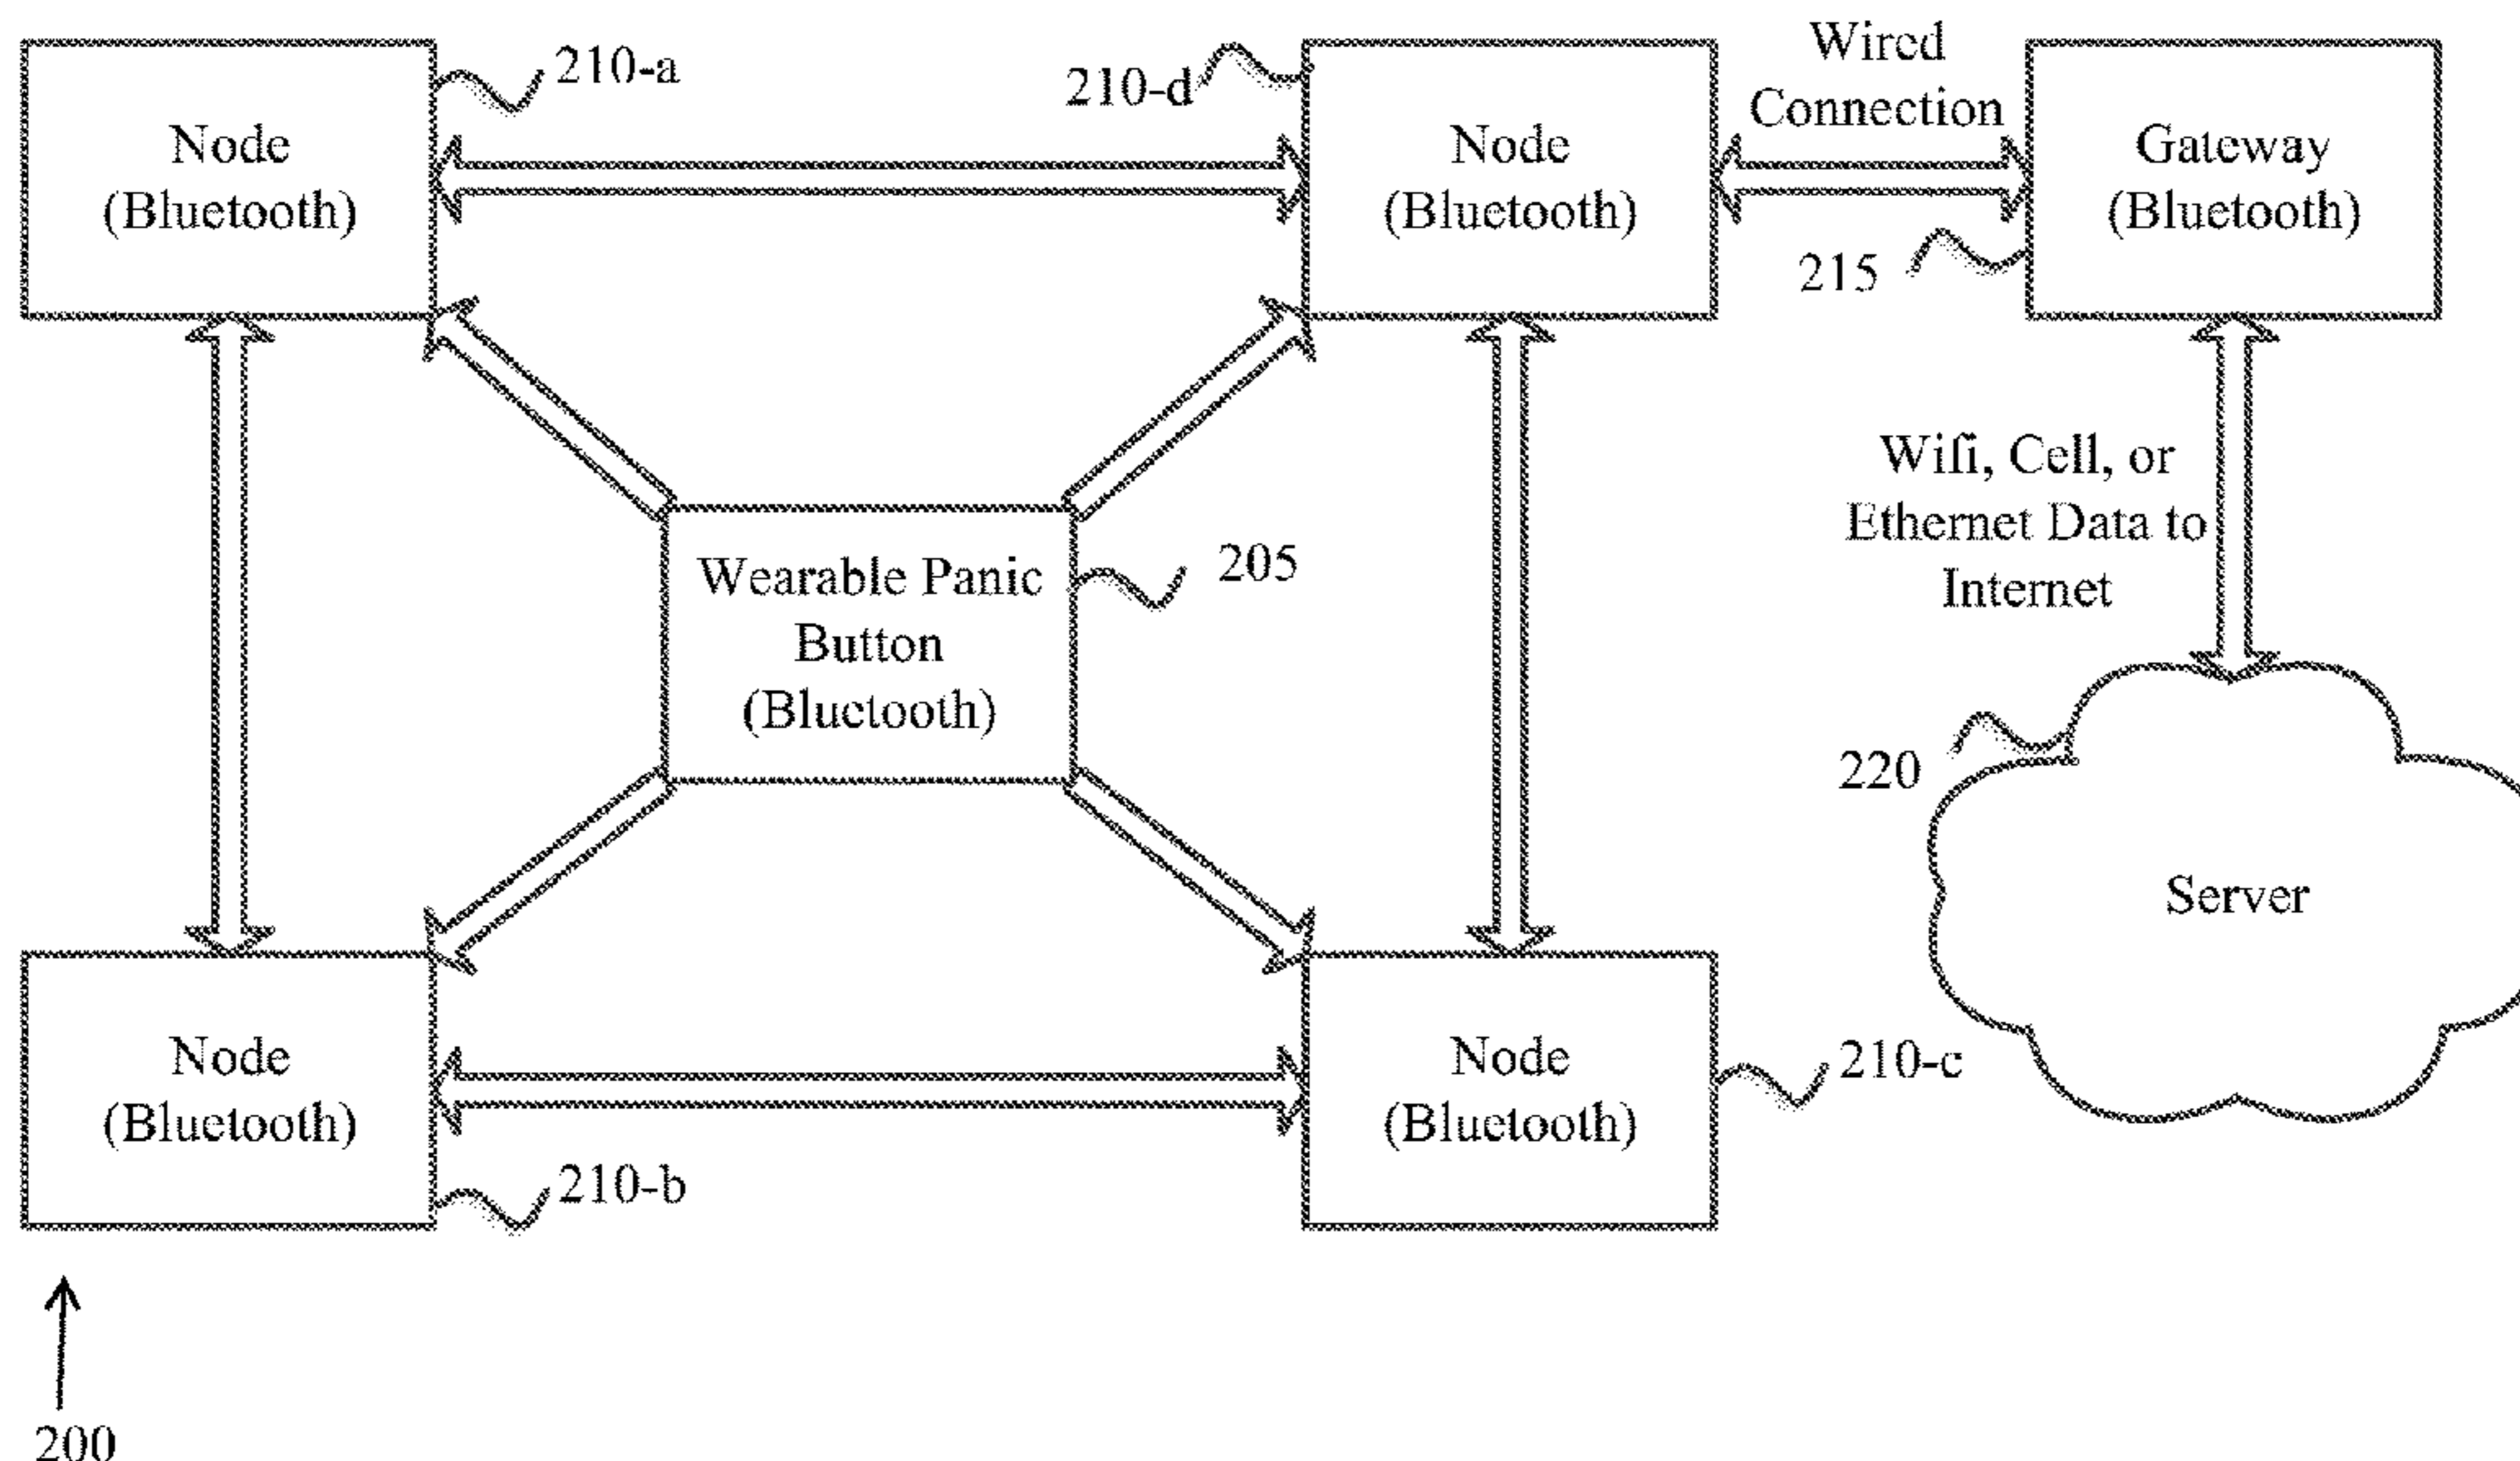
Node (Bluetooth)

210-a

210-d

Node (Bluetooth)

Wired Connection

Gateway (Bluetooth)

215

Wifi, Cell, or Ethernet Data to Internet

Wearable Panic Button (Bluetooth)

205

220

Server

Node (Bluetooth)

Node (Bluetooth)

210-c

210-b

200